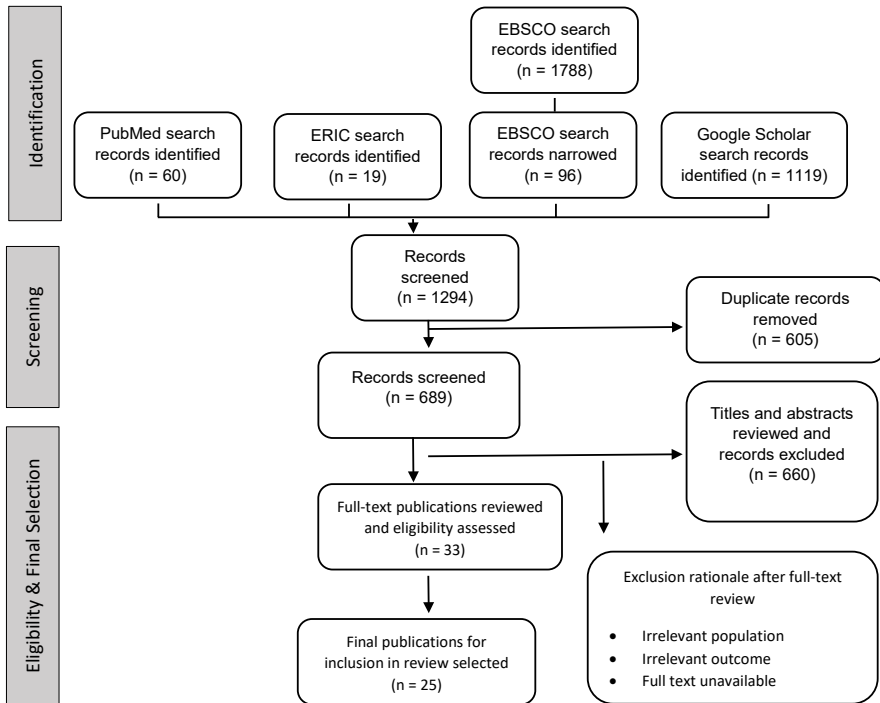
Identification

EBSCO search records identified (n = 1788)

PubMed search records identified (n = 60)

ERIC search records identified (n = 19)

EBSCO search records narrowed (n = 96)

Google Scholar search records identified (n = 1119)

Screening

Records screened (n = 1294)

Duplicate records removed (n = 605)

Records screened (n = 689)

Eligibility & Final Selection

Titles and abstracts reviewed and records excluded (n = 660)

Full-text publications reviewed and eligibility assessed (n = 33)

Exclusion rationale after full-text review

- Irrelevant population
- Irrelevant outcome
- Full text unavailable

Final publications for inclusion in review selected (n = 25)